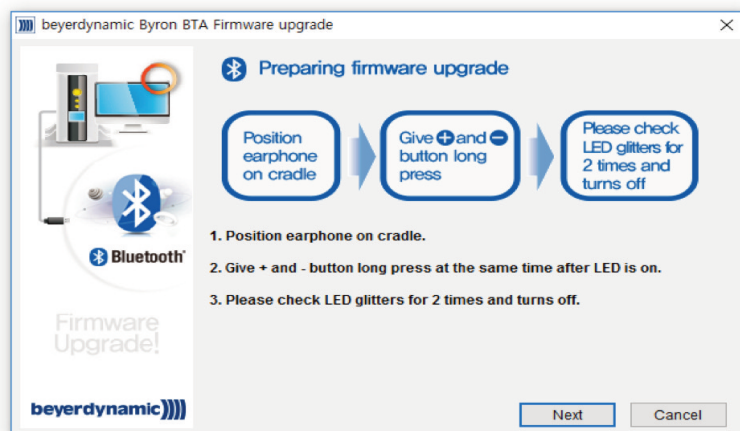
beyerdynamic Byron BTA Firmware upgrade

Preparing firmware upgrade

Position earphone on cradle

Give + and - button long press

Please check LED glitters for 2 times and turns off

1. Position earphone on cradle.

2. Give + and - button long press at the same time after LED is on.

3. Please check LED glitters for 2 times and turns off.

Bluetooth®

Firmware Upgrade!

beyerdynamic))))

Next

Cancel